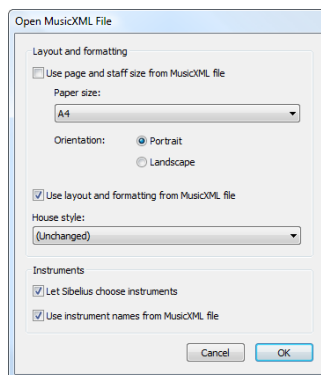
Open MusicXML File

Layout and formatting

Use page and staff size from MusicXML file

Paper size:

A4

Orientation: Portrait

Landscape

Use layout and formatting from MusicXML file

House style:

(Unchanged)

Instruments

Let Sibelius choose instruments

Use instrument names from MusicXML file

Cancel OK